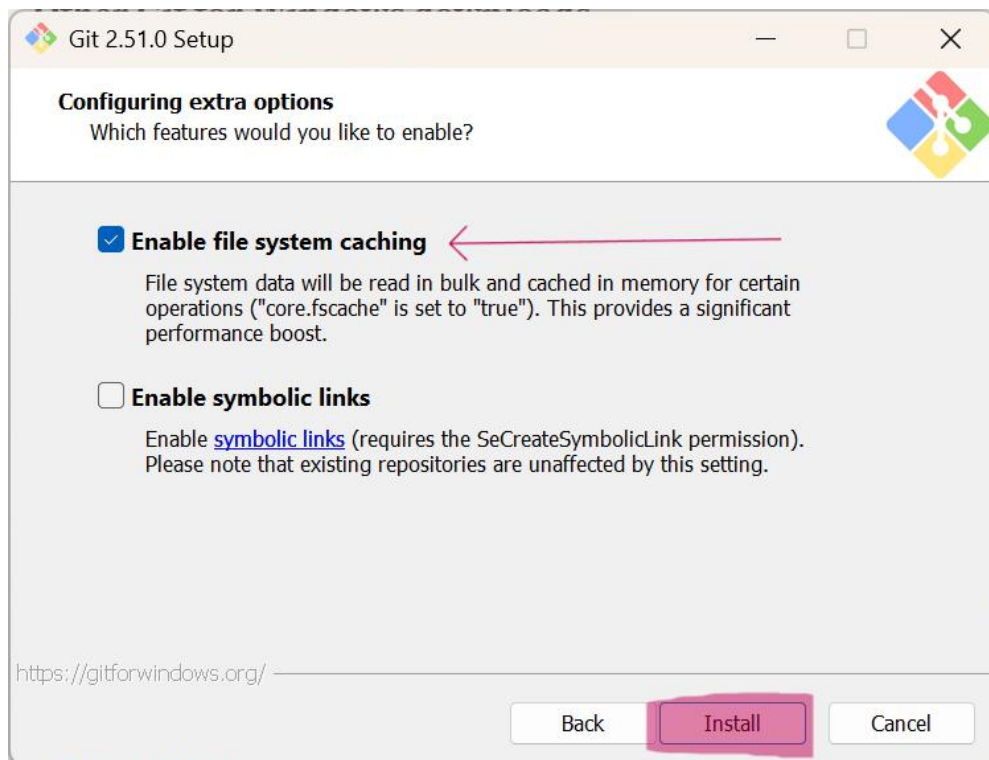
Git 2.51.0 Setup

Configuring extra options
Which features would you like to enable?

Enable file system caching

File system data will be read in bulk and cached in memory for certain operations ("core.fscache" is set to "true"). This provides a significant performance boost.

Enable symbolic links

Enable symbolic links (requires the SeCreateSymbolicLink permission). Please note that existing repositories are unaffected by this setting.

https://gitforwindows.org/

Back Install Cancel